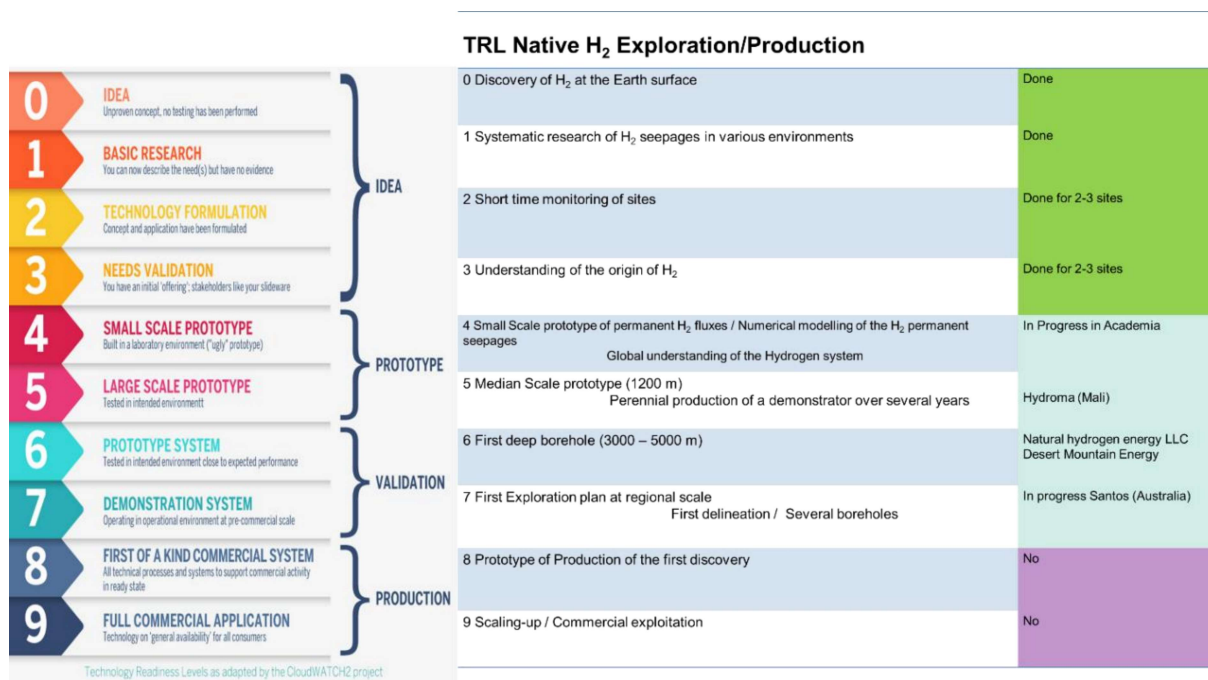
0 IDEA
Unproven concept, no testing has been performed

1 BASIC RESEARCH
You can now describe the need(s) but have no evidence

2 TECHNOLOGY FORMULATION
Concept and application have been formulated

3 NEEDS VALIDATION
You have an initial 'offering'; stakeholders like your slideware

IDEA

4 SMALL SCALE PROTOTYPE
Built in a laboratory environment ("ugly" prototype)

5 LARGE SCALE PROTOTYPE
Tested in intended environmentt

PROTOTYPE

6 PROTOTYPE SYSTEM
Tested in intended environment close to expected performance

7 DEMONSTRATION SYSTEM
Operating in operational environment at pre-commercial scale

VALIDATION

8 FIRST OF A KIND COMMERCIAL SYSTEM
All technical processes and systems to support commercial activity in ready state

9 FULL COMMERCIAL APPLICATION
Technology on 'general availability' for all consumers

PRODUCTION

Technology Readiness Levels as adapted by the CloudWATCH2 project

TRL Native $H_2$ Exploration/Production

| | |
|---|---|
| 0 Discovery of $H_2$ at the Earth surface | Done |
| 1 Systematic research of $H_2$ seepages in various environments | Done |
| 2 Short time monitoring of sites | Done for 2-3 sites |
| 3 Understanding of the origin of $H_2$ | Done for 2-3 sites |
| 4 Small Scale prototype of permanent $H_2$ fluxes / Numerical modelling of the $H_2$ permanent seepages<br>Global understanding of the Hydrogen system | In Progress in Academia |
| 5 Median Scale prototype (1200 m)<br>Perennial production of a demonstrator over several years | Hydroma (Mali) |
| 6 First deep borehole (3000 – 5000 m) | Natural hydrogen energy LLC<br>Desert Mountain Energy |
| 7 First Exploration plan at regional scale<br>First delineation / Several boreholes | In progress Santos (Australia) |
| 8 Prototype of Production of the first discovery | No |
| 9 Scaling-up / Commercial exploitation | No |